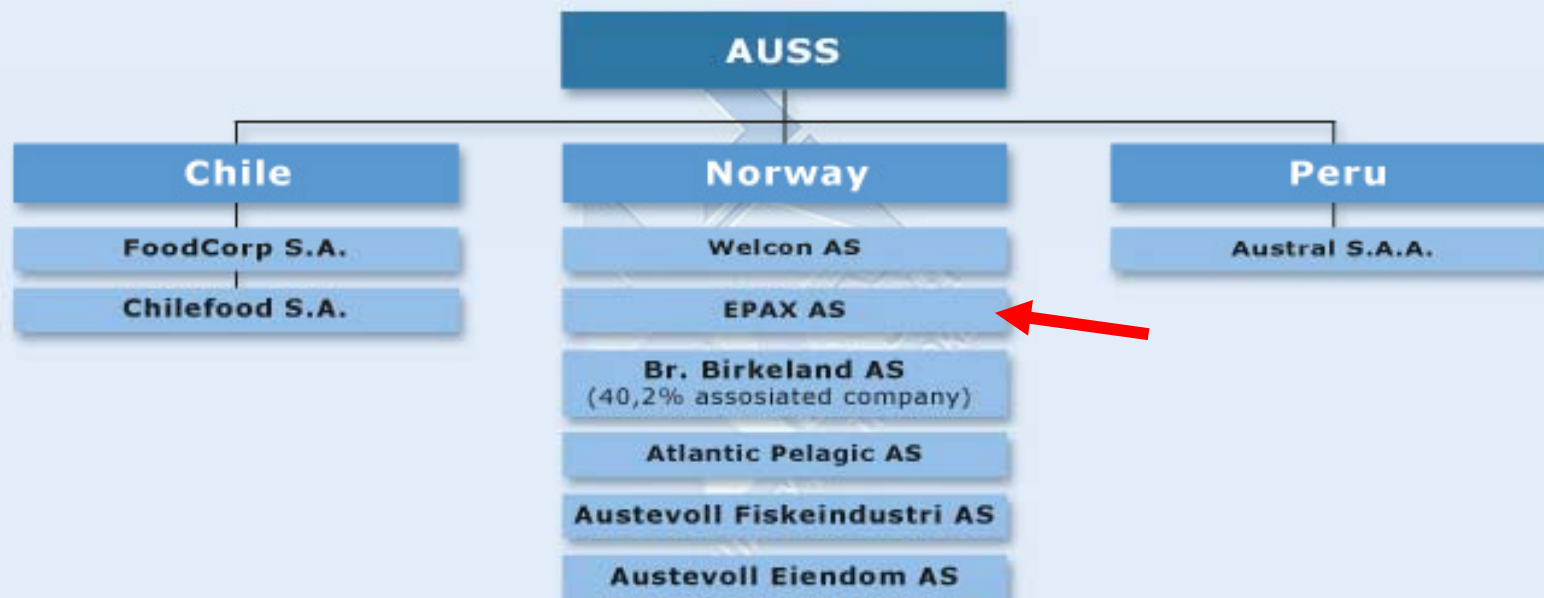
AUSS

Chile

FoodCorp S.A.

Chilefood S.A.

Norway

Welcon AS

EPAX AS

Br. Birkeland AS
(40,2% assosiated company)

Atlantic Pelagic AS

Austevoll Fiskeindustri AS

Austevoll Eiendom AS

Peru

Austral S.A.A.